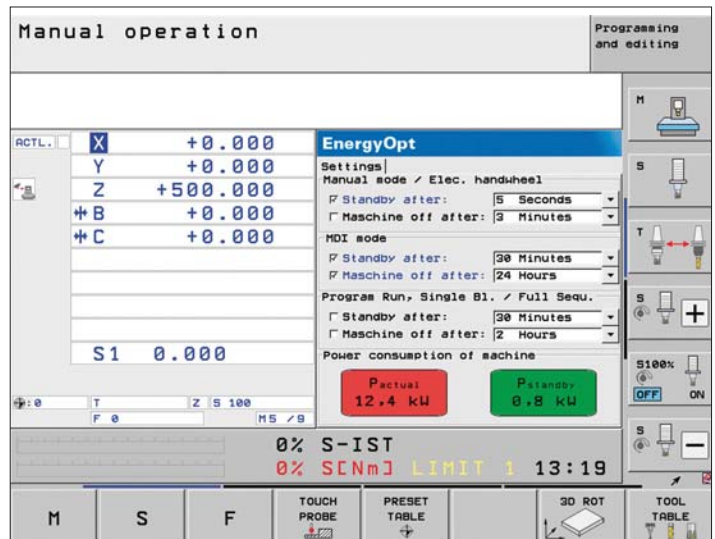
Manual operation

Programming and editing

ACTL.

| X | +0.000 |
|---|---|
| Y | +0.000 |
| Z | +500.000 |
| B | +0.000 |
| C | +0.000 |
| S1 | 0.000 |

EnergyOpt

Settings

Manual mode / Elec. handwheel

☑ Standby after: 5 Seconds

☐ Maschine off after: 3 Minutes

MDI mode

☑ Standby after: 30 Minutes

☑ Maschine off after: 24 Hours

Program Run, Single Bl. / Full Sequ.

☐ Standby after: 30 Minutes

☐ Maschine off after: 2 Hours

Power consumption of machine

$P_{actual}$ 12.4 kW

$P_{standby}$ 0.8 kW

T Z S 100

F 0 M5 /9

0% S-IST

0% S[Nm] LIMIT 1 13:19

M

S

T

S100%

OFF ON

M S F TOUCH PROBE PRESET TABLE 3D ROT TOOL TABLE